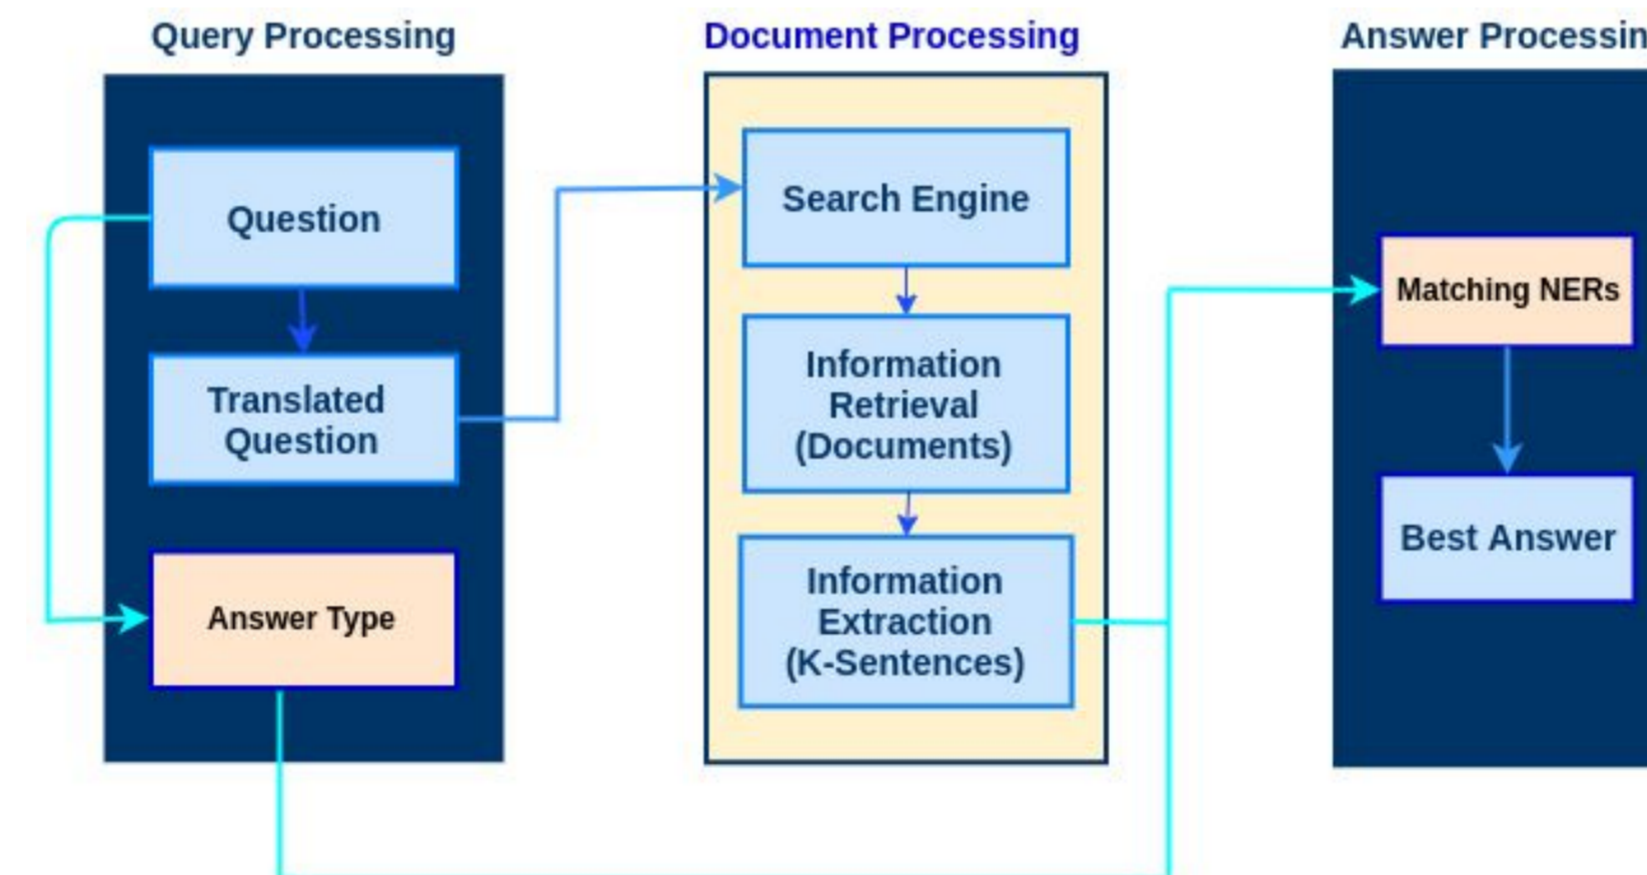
Query Processing

Question

Translated Question

Answer Type

Document Processing

Search Engine

Information Retrieval (Documents)

Information Extraction (K-Sentences)

Answer Processin

Matching NERs

Best Answer